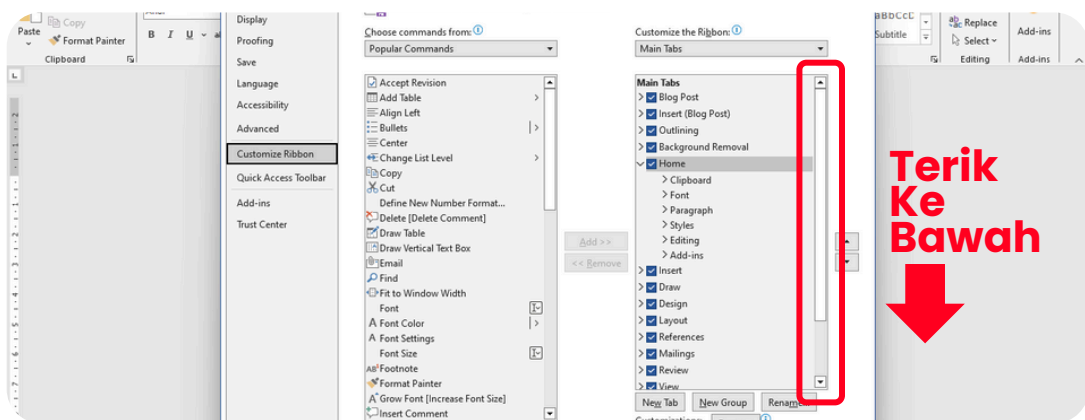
Paste
Copy
Format Painter
Clipboard
B I U
Display
Proofing
Save
Language
Accessibility
Advanced
Customize Ribbon
Quick Access Toolbar
Add-ins
Trust Center
Choose commands from:
Popular Commands
Accept Revision
Add Table
Align Left
Bullets
Center
Change List Level
Copy
Cut
Define New Number Format...
Delete [Delete Comment]
Draw Table
Draw Vertical Text Box
Email
Find
Fit to Window Width
Font
Font Color
Font Settings
Font Size
Footnote
Format Painter
Grow Font [Increase Font Size]
Insert Comment
Add >>
<< Remove
Customize the Ribbon:
Main Tabs
Main Tabs
Blog Post
Insert (Blog Post)
Outlining
Background Removal
Home
Clipboard
Font
Paragraph
Styles
Editing
Add-ins
Insert
Draw
Design
Layout
References
Mailings
Review
View
New Tab
New Group
Rename
Customizations:
aBbCcC
Subtitle
Replace
Select
Editing
Add-ins
Add-ins
Terik
Ke
Bawah